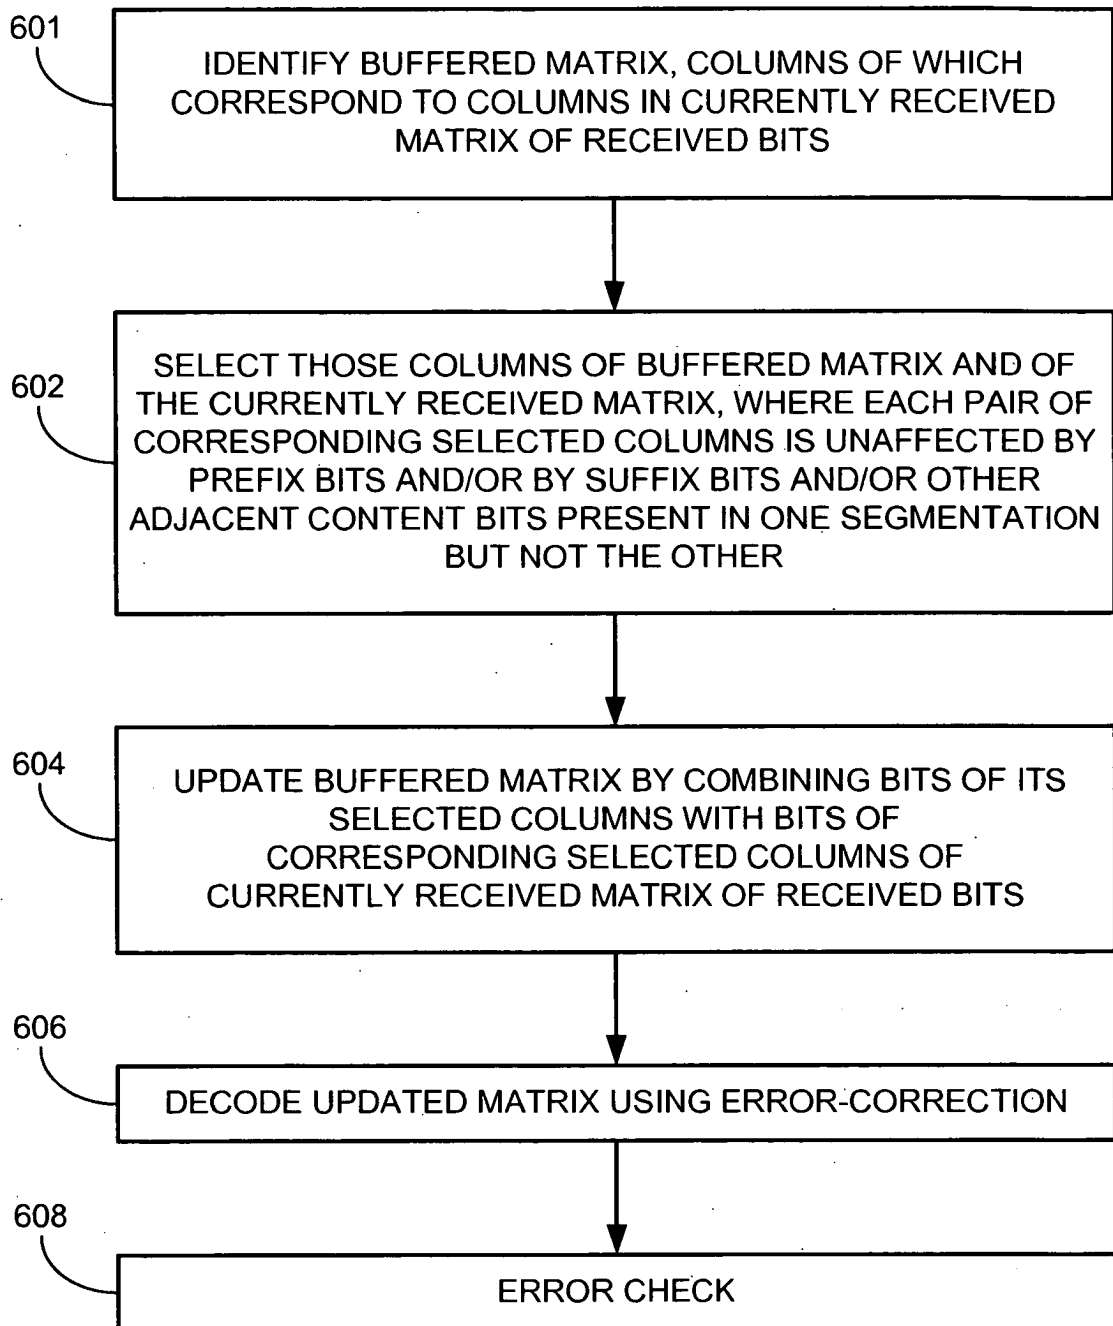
601

IDENTIFY BUFFERED MATRIX, COLUMNS OF WHICH CORRESPOND TO COLUMNS IN CURRENTLY RECEIVED MATRIX OF RECEIVED BITS

602

SELECT THOSE COLUMNS OF BUFFERED MATRIX AND OF THE CURRENTLY RECEIVED MATRIX, WHERE EACH PAIR OF CORRESPONDING SELECTED COLUMNS IS UNAFFECTED BY PREFIX BITS AND/OR BY SUFFIX BITS AND/OR OTHER ADJACENT CONTENT BITS PRESENT IN ONE SEGMENTATION BUT NOT THE OTHER

604

UPDATE BUFFERED MATRIX BY COMBINING BITS OF ITS SELECTED COLUMNS WITH BITS OF CORRESPONDING SELECTED COLUMNS OF CURRENTLY RECEIVED MATRIX OF RECEIVED BITS

606

DECODE UPDATED MATRIX USING ERROR-CORRECTION

608

ERROR CHECK